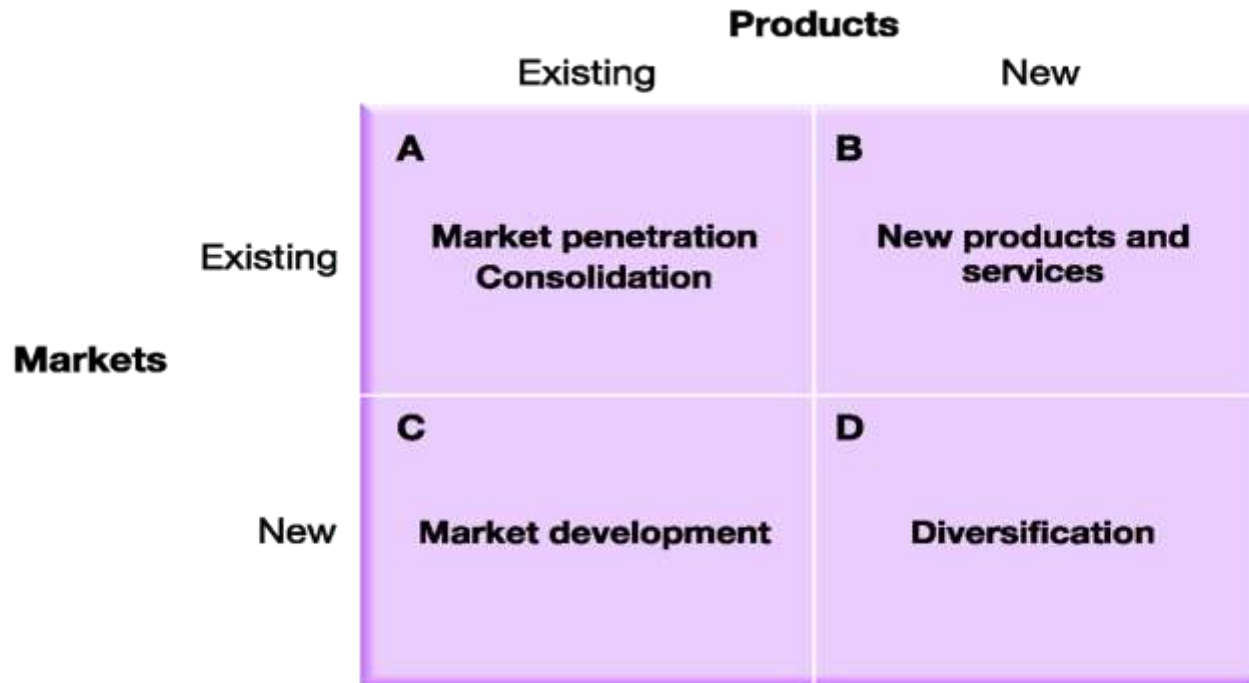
Products

| Markets | | Existing | New |
|---|---|---|---|
| | Existing | A<br>Market penetration<br>Consolidation | B<br>New products and services |
| | New | C<br>Market development | D<br>Diversification |